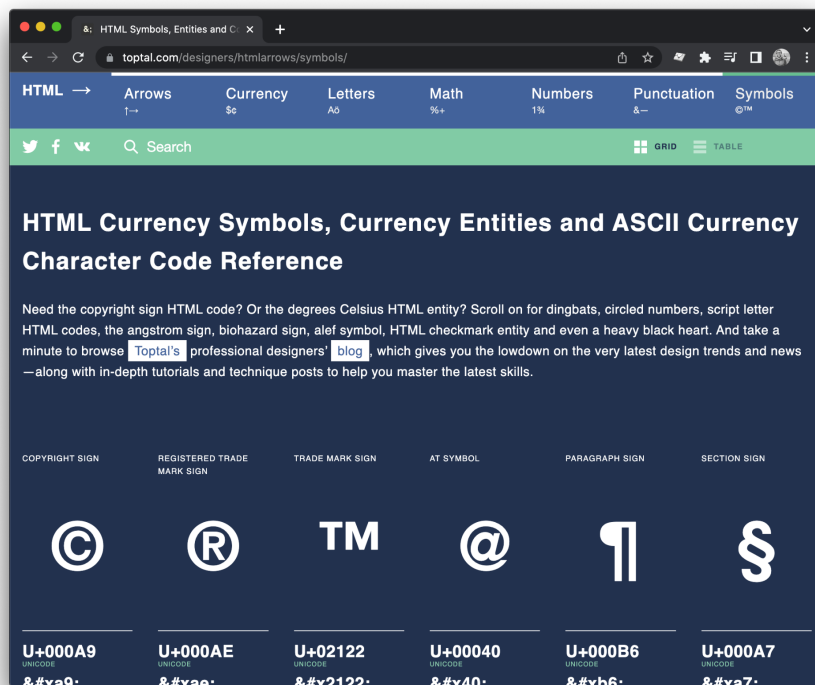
&; HTML Symbols, Entities and C ×

toptal.com/designers/htmlarrows/symbols/

HTML ⟶

Arrows
↑→

Currency
$¢

Letters
Aö

Math
%+

Numbers
1¾

Punctuation
&—

Symbols
©™

Search

GRID TABLE

HTML Currency Symbols, Currency Entities and ASCII Currency Character Code Reference

Need the copyright sign HTML code? Or the degrees Celsius HTML entity? Scroll on for dingbats, circled numbers, script letter HTML codes, the angstrom sign, biohazard sign, alef symbol, HTML checkmark entity and even a heavy black heart. And take a minute to browse Toptal's professional designers' blog, which gives you the lowdown on the very latest design trends and news—along with in-depth tutorials and technique posts to help you master the latest skills.

COPYRIGHT SIGN

REGISTERED TRADE MARK SIGN

TRADE MARK SIGN

AT SYMBOL

PARAGRAPH SIGN

SECTION SIGN

©

®

™

@

¶

§

U+000A9
UNICODE

U+000AE
UNICODE

U+02122
UNICODE

U+00040
UNICODE

U+000B6
UNICODE

U+000A7
UNICODE

&#xa9;

&#xae;

&#x2122;

&#x40;

&#xb6;

&#xa7;